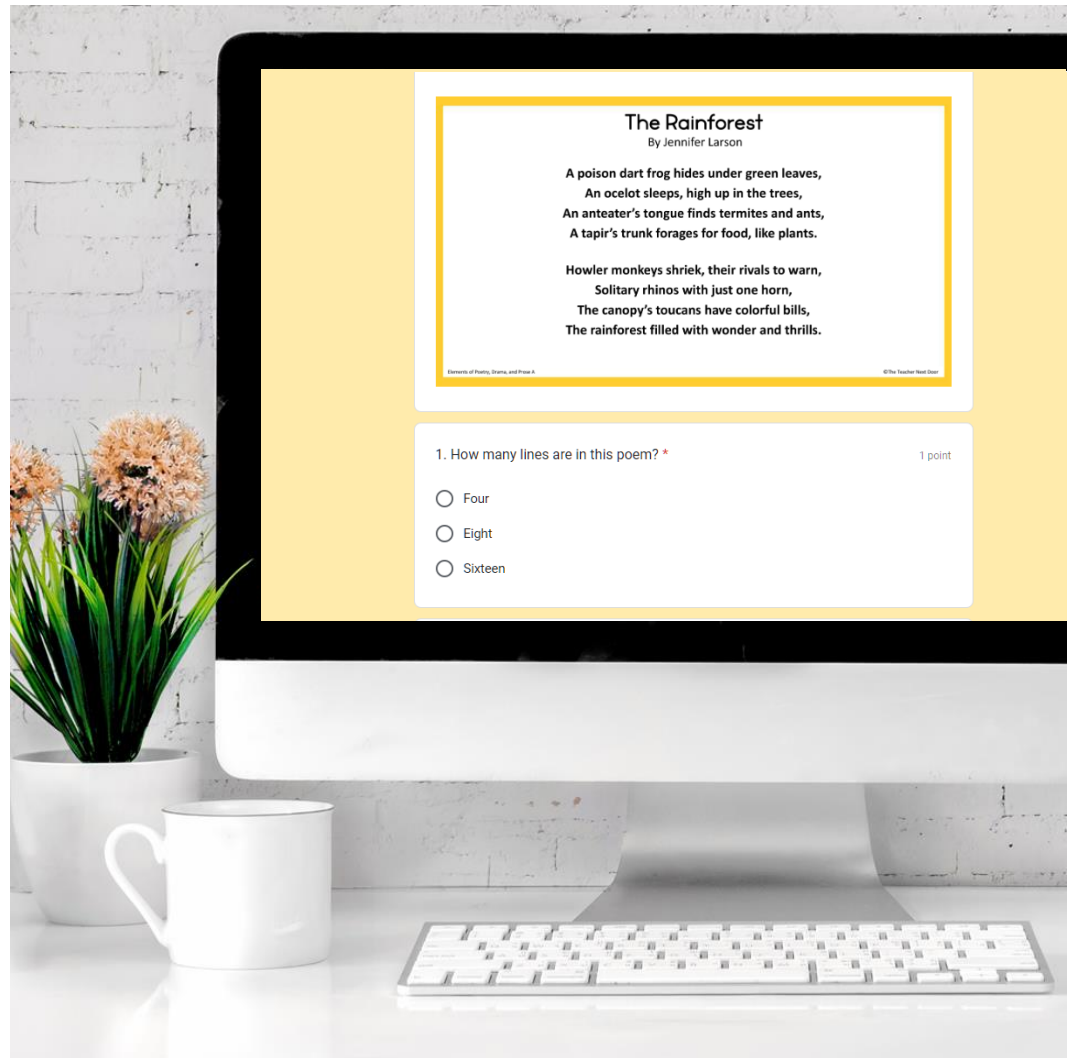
The Rainforest
By Jennifer Larson

A poison dart frog hides under green leaves,
An ocelot sleeps, high up in the trees,
An anteater's tongue finds termites and ants,
A tapir's trunk forages for food, like plants.

Howler monkeys shriek, their rivals to warn,
Solitary rhinos with just one horn,
The canopy's toucans have colorful bills,
The rainforest filled with wonder and thrills.

Elements of Poetry, Drama, and Prose A

©The Teacher Next Door

1. How many lines are in this poem? *

1 point

Four

Eight

Sixteen